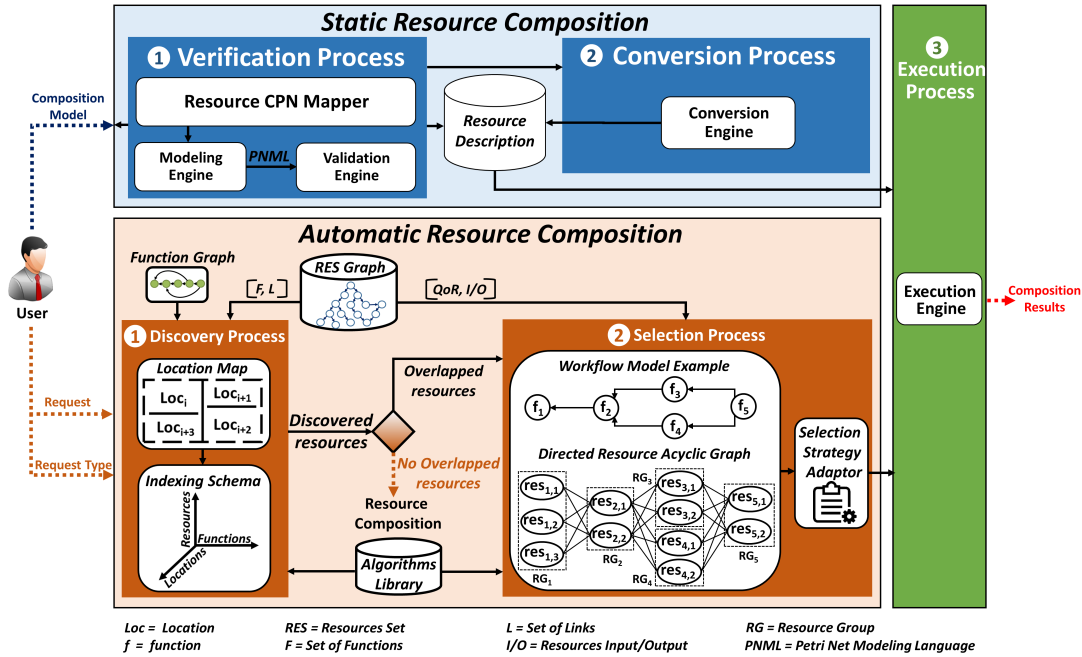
Static Resource Composition

1 Verification Process

Resource CPN Mapper

Modeling Engine

PNML

Validation Engine

Resource Description

2 Conversion Process

Conversion Engine

3 Execution Process

Composition Model

User

Automatic Resource Composition

Function Graph

RES Graph

[F, L]

[QoR, I/O]

1 Discovery Process

Location Map

| $Loc_i$ | $Loc_{i+1}$ |
|---|---|
| $Loc_{i+3}$ | $Loc_{i+2}$ |

Indexing Schema

Resources

Functions

Locations

Discovered resources

Overlapped resources

No Overlapped resources

Resource Composition

Algorithms Library

2 Selection Process

Workflow Model Example

$f_1$ $f_2$ $f_3$ $f_4$ $f_5$

Directed Resource Acyclic Graph

$res_{1,1}$ $res_{1,2}$ $res_{1,3}$ $RG_1$

$res_{2,1}$ $res_{2,2}$ $RG_2$

$RG_3$ $res_{3,1}$ $res_{3,2}$

$res_{4,1}$ $res_{4,2}$ $RG_4$

$res_{5,1}$ $res_{5,2}$ $RG_5$

Selection Strategy Adaptor

Execution Engine

Composition Results

Request

Request Type

Loc = Location
f = function

RES = Resources Set
F = Set of Functions

L = Set of Links
I/O = Resources Input/Output

RG = Resource Group
PNML = Petri Net Modeling Language